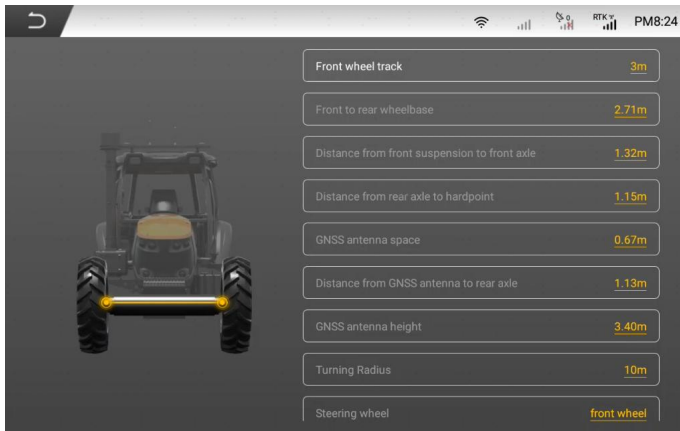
RTK PM8:24

Front wheel track 3m

Front to rear wheelbase 2.71m

Distance from front suspension to front axle 1.32m

Distance from rear axle to hardpoint 1.15m

GNSS antenna space 0.67m

Distance from GNSS antenna to rear axle 1.13m

GNSS antenna height 3.40m

Turning Radius 10m

Steering wheel front wheel